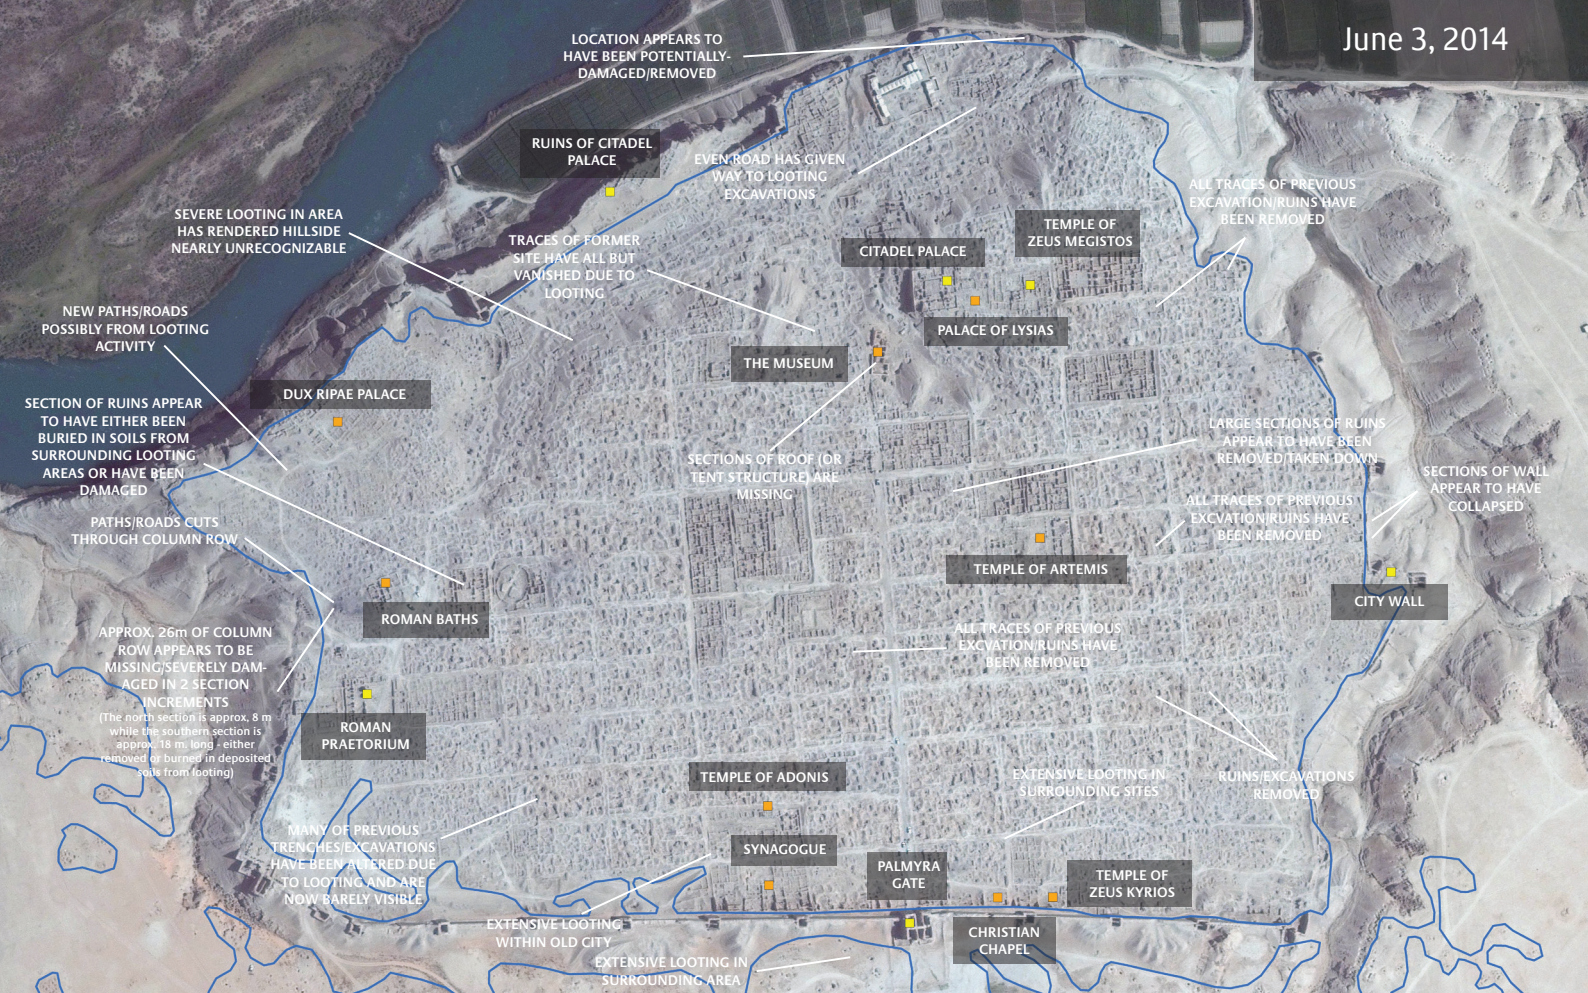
June 3, 2014

LOCATION APPEARS TO HAVE BEEN POTENTIALLY-DAMAGED/REMOVED

RUINS OF CITADEL PALACE

EVEN ROAD HAS GIVEN WAY TO LOOTING EXCAVATIONS

SEVERE LOOTING IN AREA HAS RENDERED HILLSIDE NEARLY UNRECOGNIZABLE

TRACES OF FORMER SITE HAVE ALL BUT VANISHED DUE TO LOOTING

ALL TRACES OF PREVIOUS EXCAVATION/RUINS HAVE BEEN REMOVED

TEMPLE OF ZEUS MEGISTOS

CITADEL PALACE

NEW PATHS/ROADS POSSIBLY FROM LOOTING ACTIVITY

PALACE OF LYSIAS

THE MUSEUM

DUX RIPAE PALACE

SECTION OF RUINS APPEAR TO HAVE EITHER BEEN BURIED IN SOILS FROM SURROUNDING LOOTING AREAS OR HAVE BEEN DAMAGED

SECTIONS OF ROOF (OR TENT STRUCTURE) ARE MISSING

LARGE SECTIONS OF RUINS APPEAR TO HAVE BEEN REMOVED/TAKEN DOWN

SECTIONS OF WALL APPEAR TO HAVE COLLAPSED

ALL TRACES OF PREVIOUS EXCVATION/RUINS HAVE BEEN REMOVED

PATHS/ROADS CUTS THROUGH COLUMN ROW

TEMPLE OF ARTEMIS

CITY WALL

ROMAN BATHS

APPROX. 26m OF COLUMN ROW APPEARS TO BE MISSING/SEVERELY DAMAGED IN 2 SECTION INCREMENTS
(The north section is approx. 8 m while the southern section is approx. 18 m. long - either removed or burned in deposited soils from looting)

ALL TRACES OF PREVIOUS EXCVATION/RUINS HAVE BEEN REMOVED

ROMAN PRAETORIUM

TEMPLE OF ADONIS

EXTENSIVE LOOTING IN SURROUNDING SITES

RUINS/EXCAVATIONS REMOVED

MANY OF PREVIOUS TRENCHES/EXCAVATIONS HAVE BEEN ALTERED DUE TO LOOTING AND ARE NOW BARELY VISIBLE

SYNAGOGUE

PALMYRA GATE

TEMPLE OF ZEUS KYRIOS

EXTENSIVE LOOTING WITHIN OLD CITY

CHRISTIAN CHAPEL

EXTENSIVE LOOTING IN SURROUNDING AREA